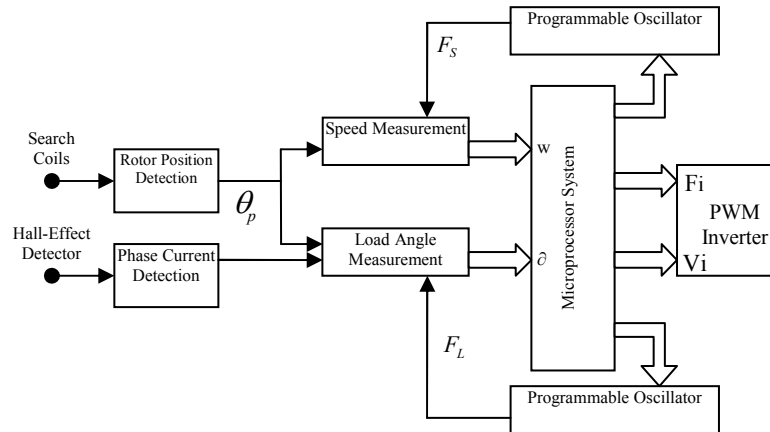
Programmable Oscillator

$F_S$

Search Coils

Rotor Position Detection

$\theta_p$

Speed Measurement

w

Microprocessor System

Fi

PWM Inverter

Vi

Hall-Effect Detector

Phase Current Detection

Load Angle Measurement

$\partial$

$F_L$

Programmable Oscillator